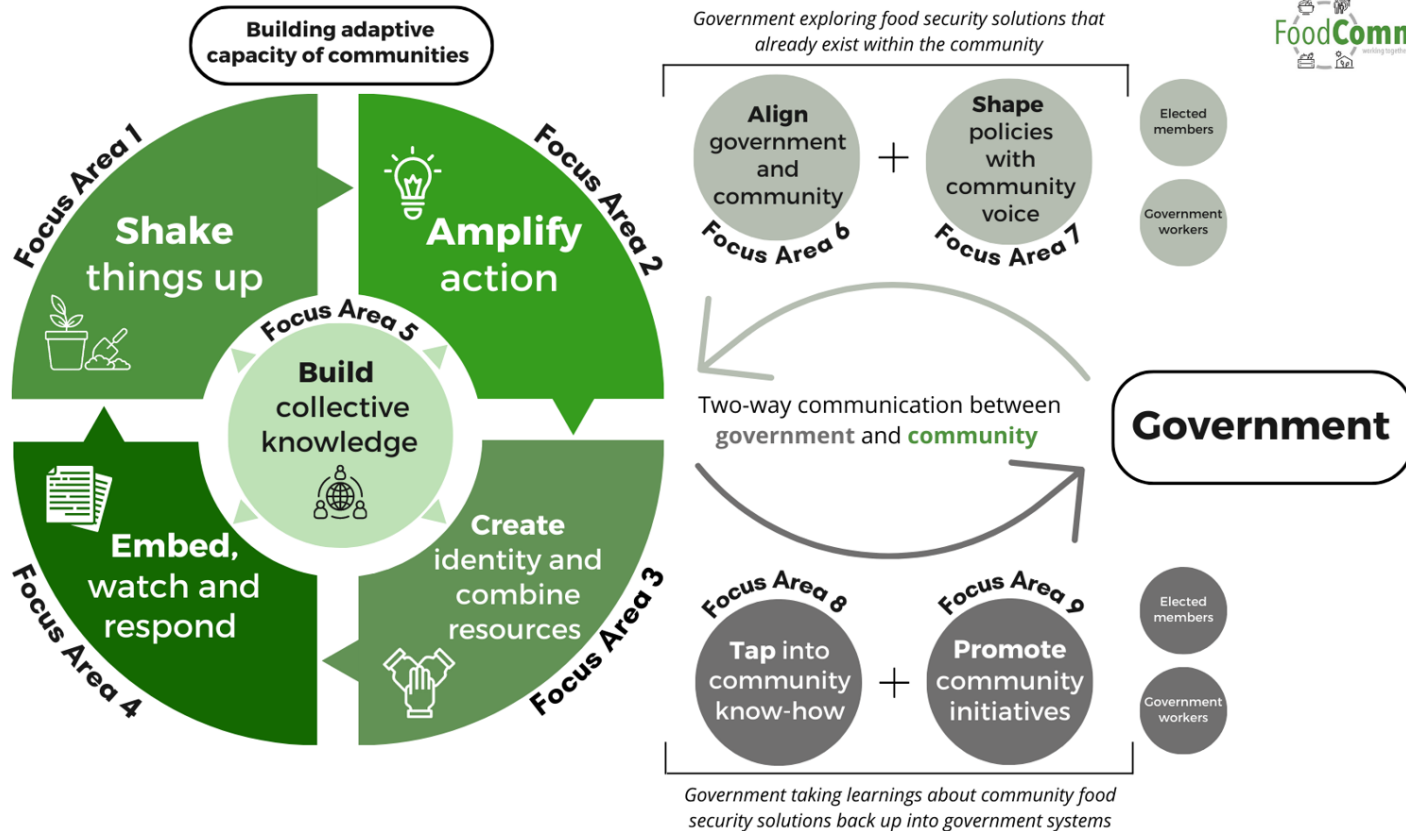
Building adaptive capacity of communities

Focus Area 1
Shake things up

Focus Area 2
Amplify action

Focus Area 5
Build collective knowledge

Focus Area 4
Embed, watch and respond

Focus Area 3
Create identity and combine resources

Government exploring food security solutions that already exist within the community

Align government and community
Focus Area 6

+

Shape policies with community voice
Focus Area 7

Elected members

Government workers

FoodComm

Two-way communication between government and community

Government

Focus Area 8
Tap into community know-how

+

Focus Area 9
Promote community initiatives

Elected members

Government workers

Government taking learnings about community food security solutions back up into government systems